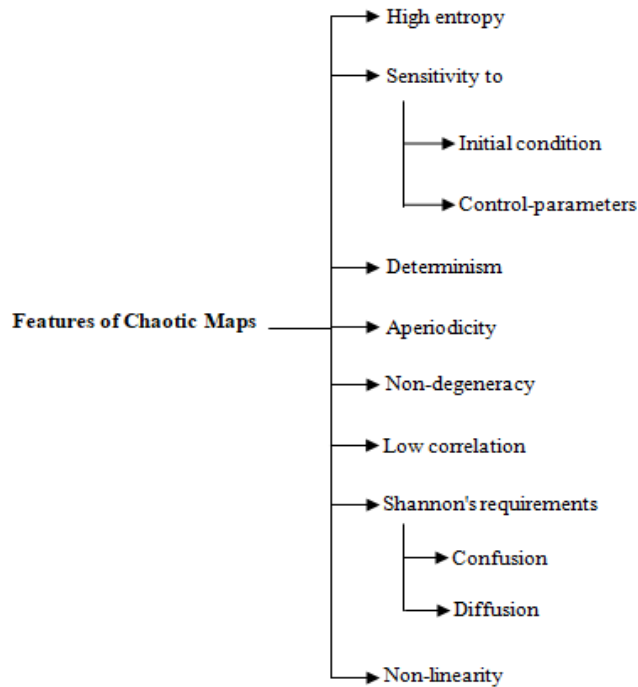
Features of Chaotic Maps

High entropy

Sensitivity to

Initial condition

Control-parameters

Determinism

Aperiodicity

Non-degeneracy

Low correlation

Shannon's requirements

Confusion

Diffusion

Non-linearity